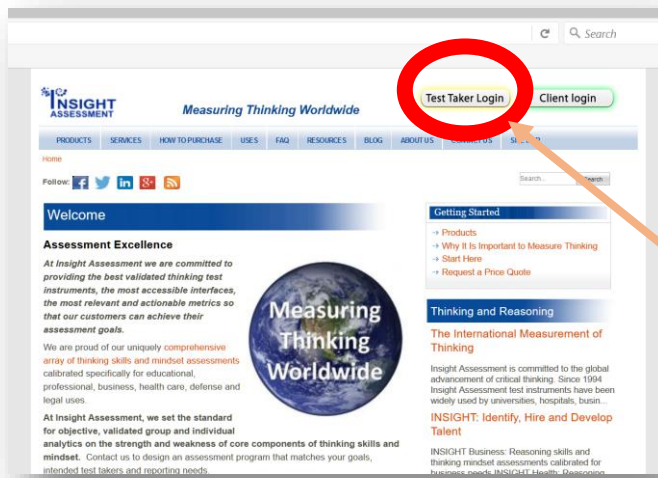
Search

INSIGHT ASSESSMENT

Measuring Thinking Worldwide

Test Taker Login

Client login

PRODUCTS SERVICES HOW TO PURCHASE USES FAQ RESOURCES BLOG ABOUT US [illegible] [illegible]

Home

Follow:

Search...

Search

Welcome

Assessment Excellence

At Insight Assessment we are committed to providing the best validated thinking test instruments, the most accessible interfaces, the most relevant and actionable metrics so that our customers can achieve their assessment goals.

We are proud of our uniquely comprehensive array of thinking skills and mindset assessments calibrated specifically for educational, professional, business, health care, defense and legal uses.

At Insight Assessment, we set the standard for objective, validated group and individual analytics on the strength and weakness of core components of thinking skills and mindset. Contact us to design an assessment program that matches your goals, intended test takers and reporting needs.

Measuring Thinking Worldwide

Getting Started

Products
Why It Is Important to Measure Thinking
Start Here
Request a Price Quote

Thinking and Reasoning

The International Measurement of Thinking

Insight Assessment is committed to the global advancement of critical thinking. Since 1994 Insight Assessment test instruments have been widely used by universities, hospitals, busin...

INSIGHT: Identify, Hire and Develop Talent

INSIGHT Business: Reasoning skills and thinking mindset assessments calibrated for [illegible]